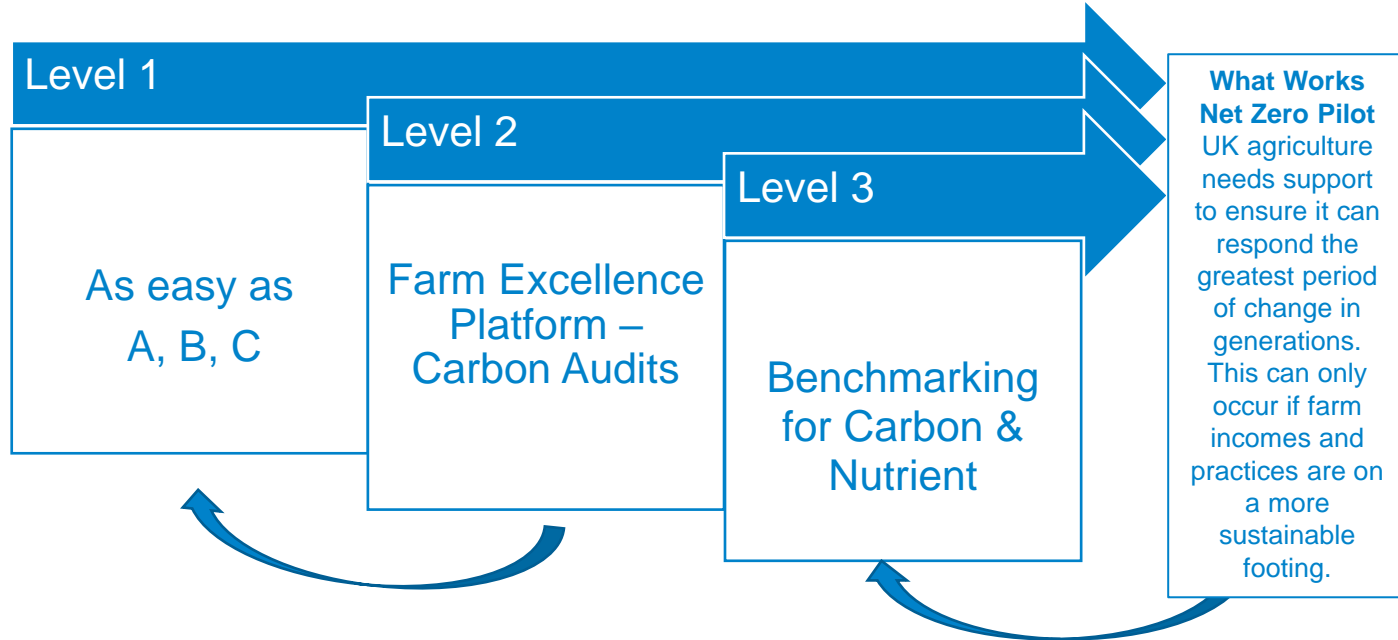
Level 1

As easy as A, B, C

Level 2

Farm Excellence Platform – Carbon Audits

Level 3

Benchmarking for Carbon & Nutrient

**What Works Net Zero Pilot**
UK agriculture needs support to ensure it can respond the greatest period of change in generations. This can only occur if farm incomes and practices are on a more sustainable footing.